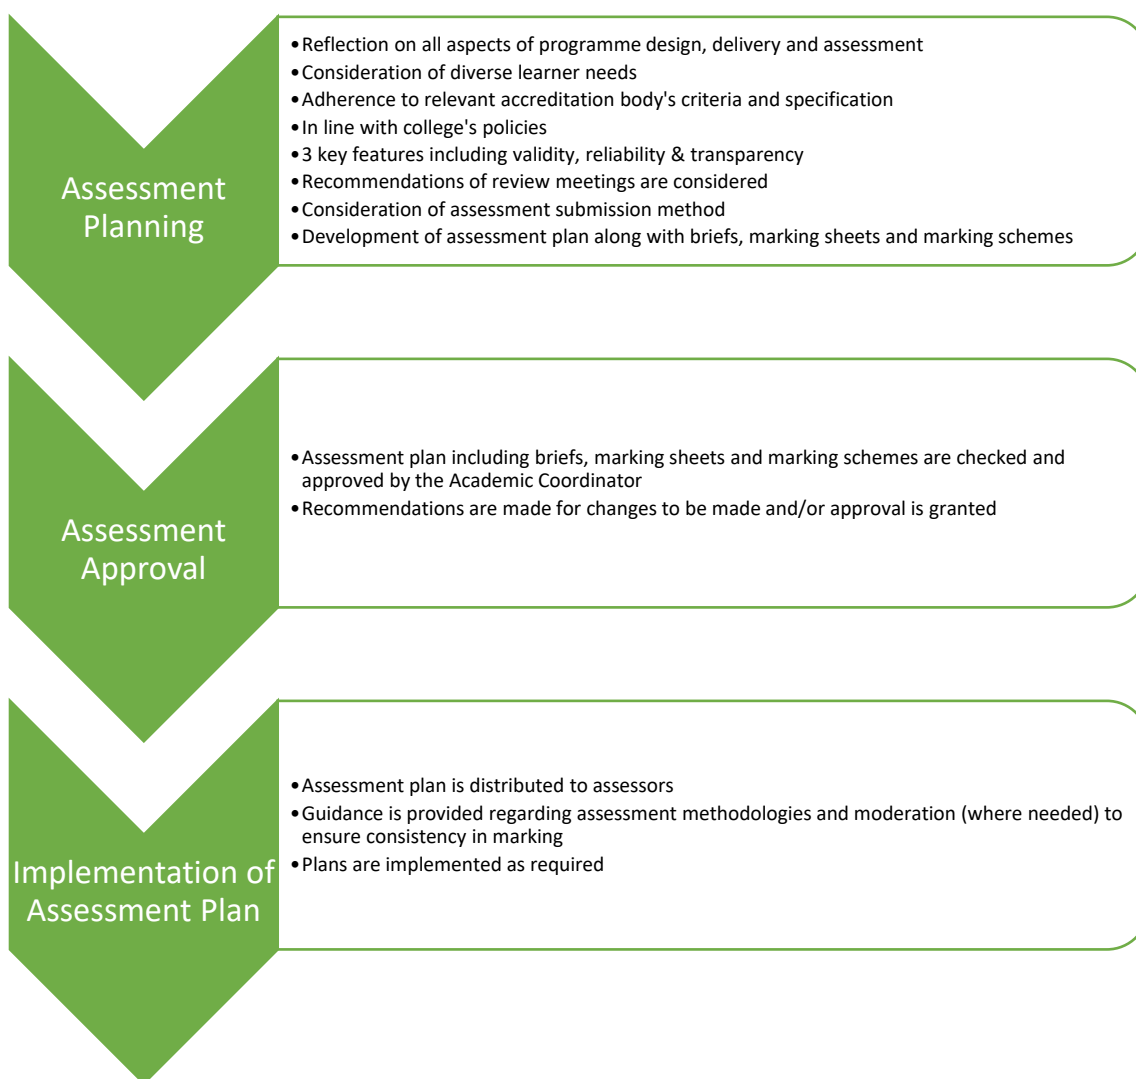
Assessment Planning

• Reflection on all aspects of programme design, delivery and assessment
• Consideration of diverse learner needs
• Adherence to relevant accreditation body's criteria and specification
• In line with college's policies
• 3 key features including validity, reliability & transparency
• Recommendations of review meetings are considered
• Consideration of assessment submission method
• Development of assessment plan along with briefs, marking sheets and marking schemes

Assessment Approval

• Assessment plan including briefs, marking sheets and marking schemes are checked and approved by the Academic Coordinator
• Recommendations are made for changes to be made and/or approval is granted

Implementation of Assessment Plan

• Assessment plan is distributed to assessors
• Guidance is provided regarding assessment methodologies and moderation (where needed) to ensure consistency in marking
• Plans are implemented as required